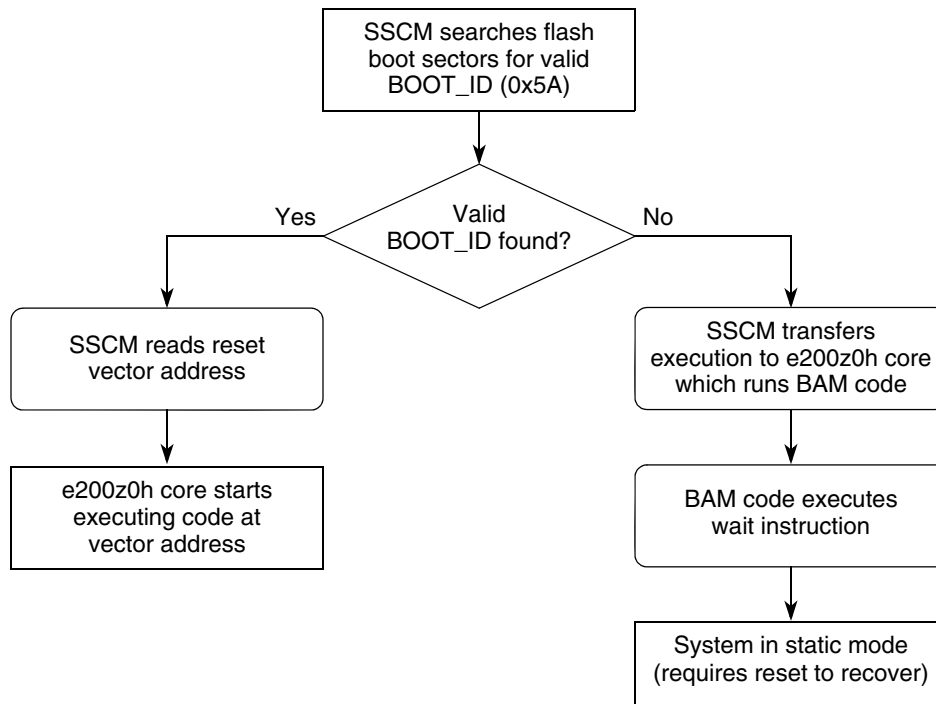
SSCM searches flash boot sectors for valid BOOT_ID (0x5A)

Valid BOOT_ID found?

Yes

No

SSCM reads reset vector address

e200z0h core starts executing code at vector address

SSCM transfers execution to e200z0h core which runs BAM code

BAM code executes wait instruction

System in static mode (requires reset to recover)